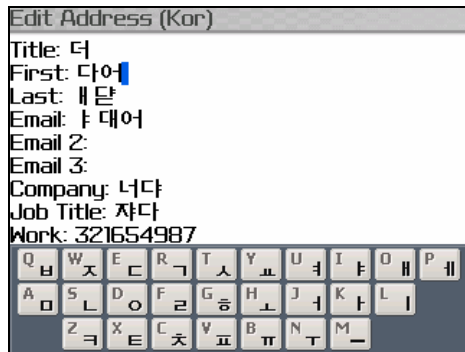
Edit Address (Kor)

Title: 더
First: 다어
Last: ㅐ닫
Email: ㅑ대어
Email 2:
Email 3:
Company: 너다ㅑ
Job Title: 쟈다
Work: 321654987

Q ㅂ W ㅈ E ㄷ R ㄱ T ㅅ Y ㅛ U ㅕ I ㅑ O ㅐ P ㅔ
A ㅁ S ㄴ D ㅇ F ㄹ G ㅎ H ㅗ J ㅓ K ㅏ L ㅣ
Z ㅋ X ㅌ C ㅊ V ㅍ B ㅠ N ㅜ M ㅡ